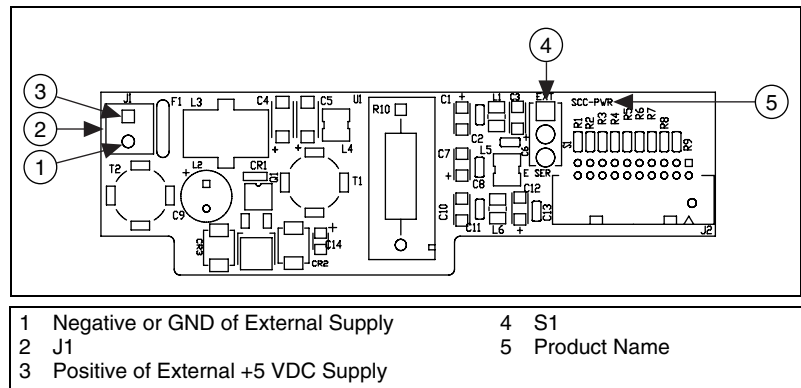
3
2
1
J1
F1
L3
C4
C5
U1
R10
C1
L1
C3
EXT
4
SCC-PWR
5
R1
R2
R3
R4
R5
R6
R7
R8
R9
S1
T2
L2
CR1
Q1
T1
C9
C2
C6
C7
L5
C8
E
SER
C12
C10
C11
L6
C13
J2
CR3
CR2
C14

| | | | |
|---|---|---|---|
| 1 | Negative or GND of External Supply | 4 | S1 |
| 2 | J1 | 5 | Product Name |
| 3 | Positive of External +5 VDC Supply | | |